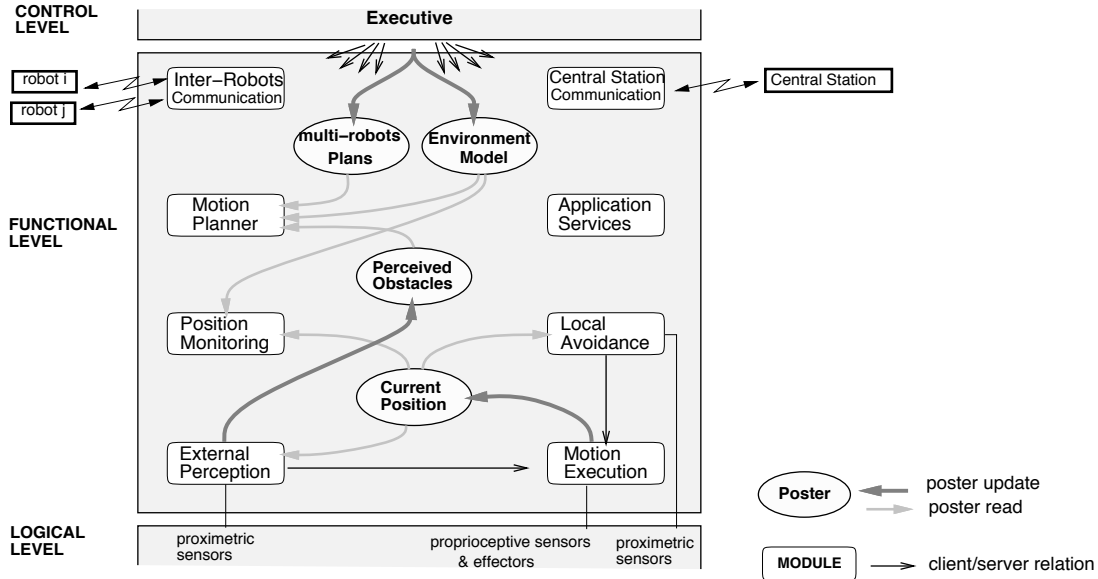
CONTROL LEVEL

Executive

robot i

robot j

Inter−Robots Communication

Central Station Communication

Central Station

multi−robots Plans

Environment Model

FUNCTIONAL LEVEL

Motion Planner

Application Services

Perceived Obstacles

Position Monitoring

Local Avoidance

Current Position

External Perception

Motion Execution

Poster

poster update

poster read

LOGICAL LEVEL

proximetric sensors

proprioceptive sensors & effectors

proximetric sensors

MODULE

client/server relation